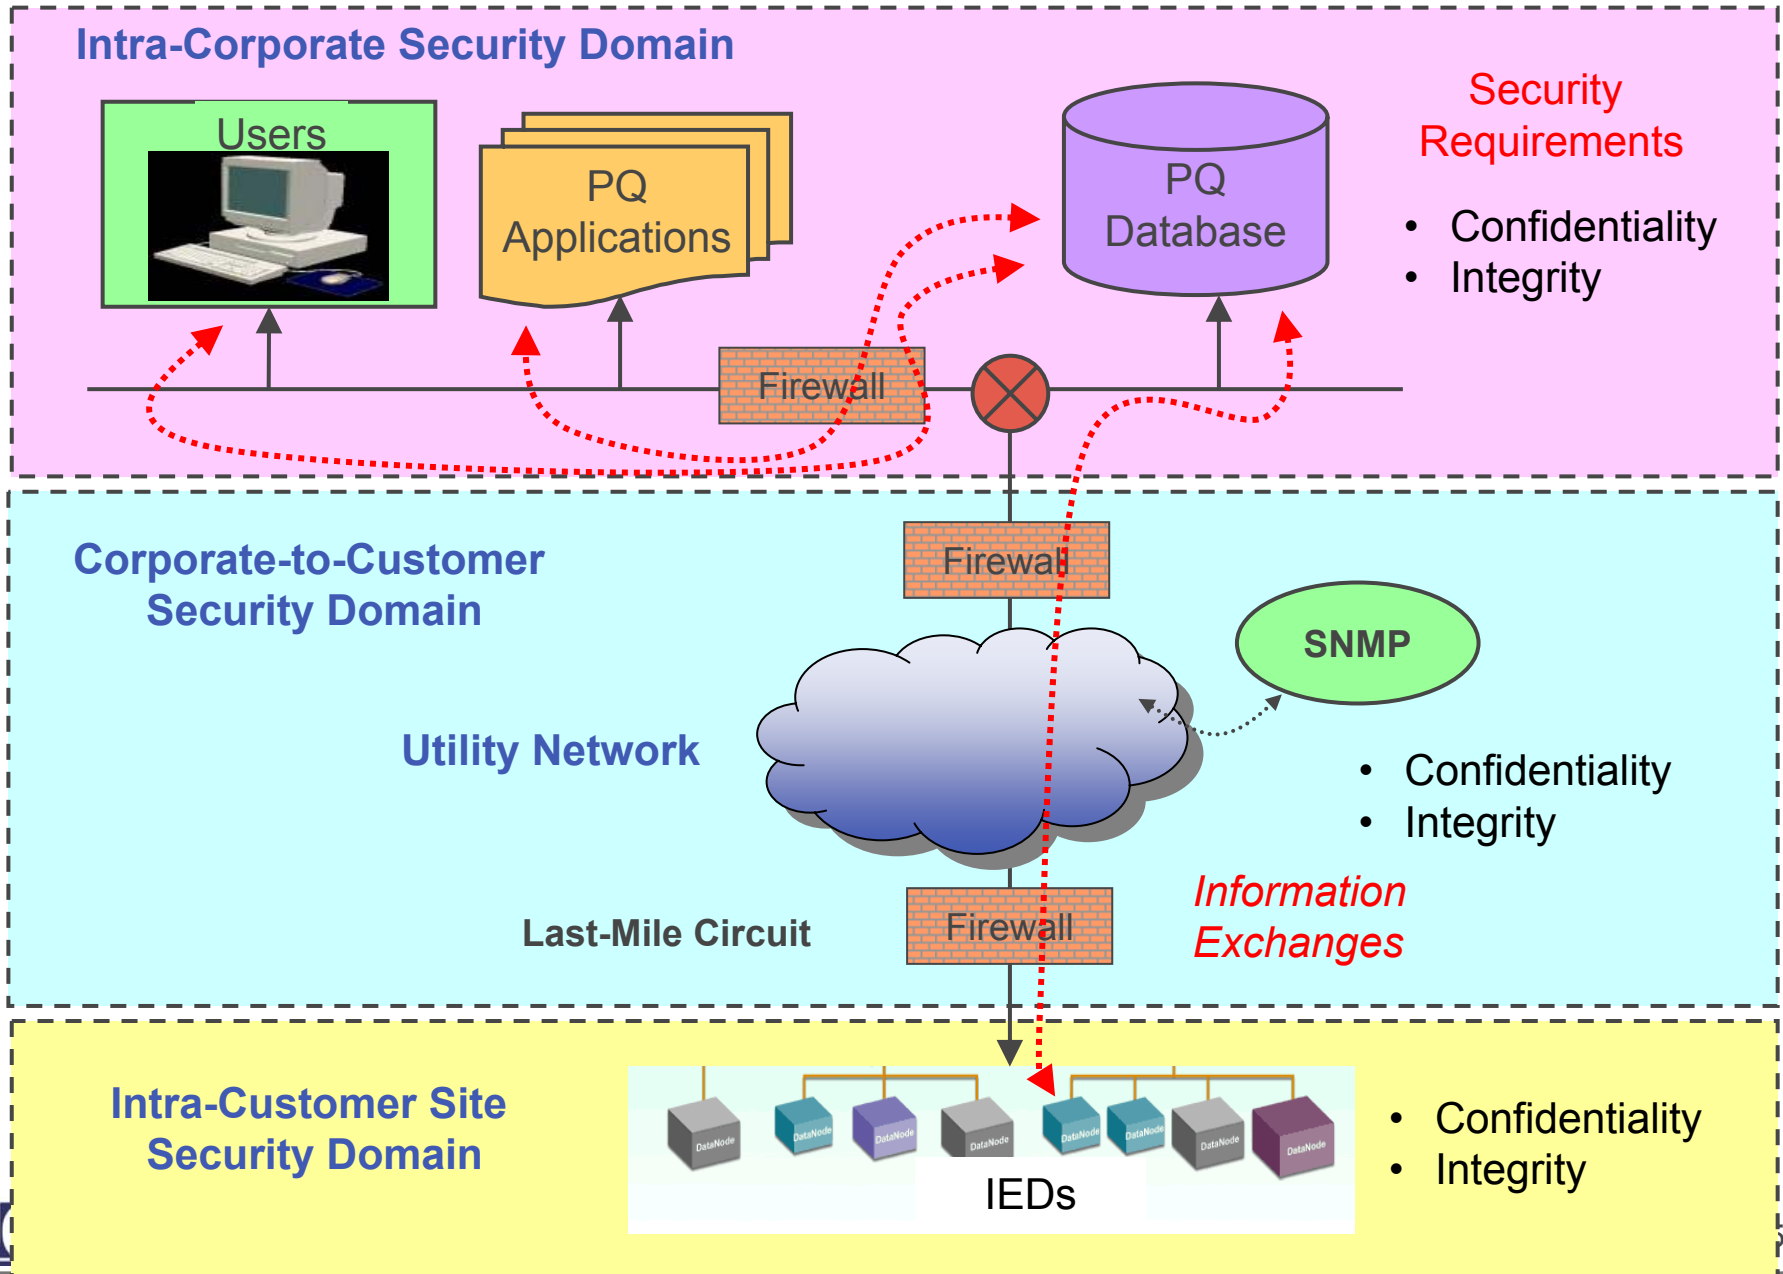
Intra-Corporate Security Domain

Users

PQ Applications

PQ Database

Security Requirements

- Confidentiality
- Integrity

Firewall

Corporate-to-Customer Security Domain

Firewall

SNMP

Utility Network

- Confidentiality
- Integrity

Information Exchanges

Last-Mile Circuit

Firewall

Intra-Customer Site Security Domain

DataNode DataNode DataNode DataNode DataNode DataNode DataNode DataNode

IEDs

- Confidentiality
- Integrity